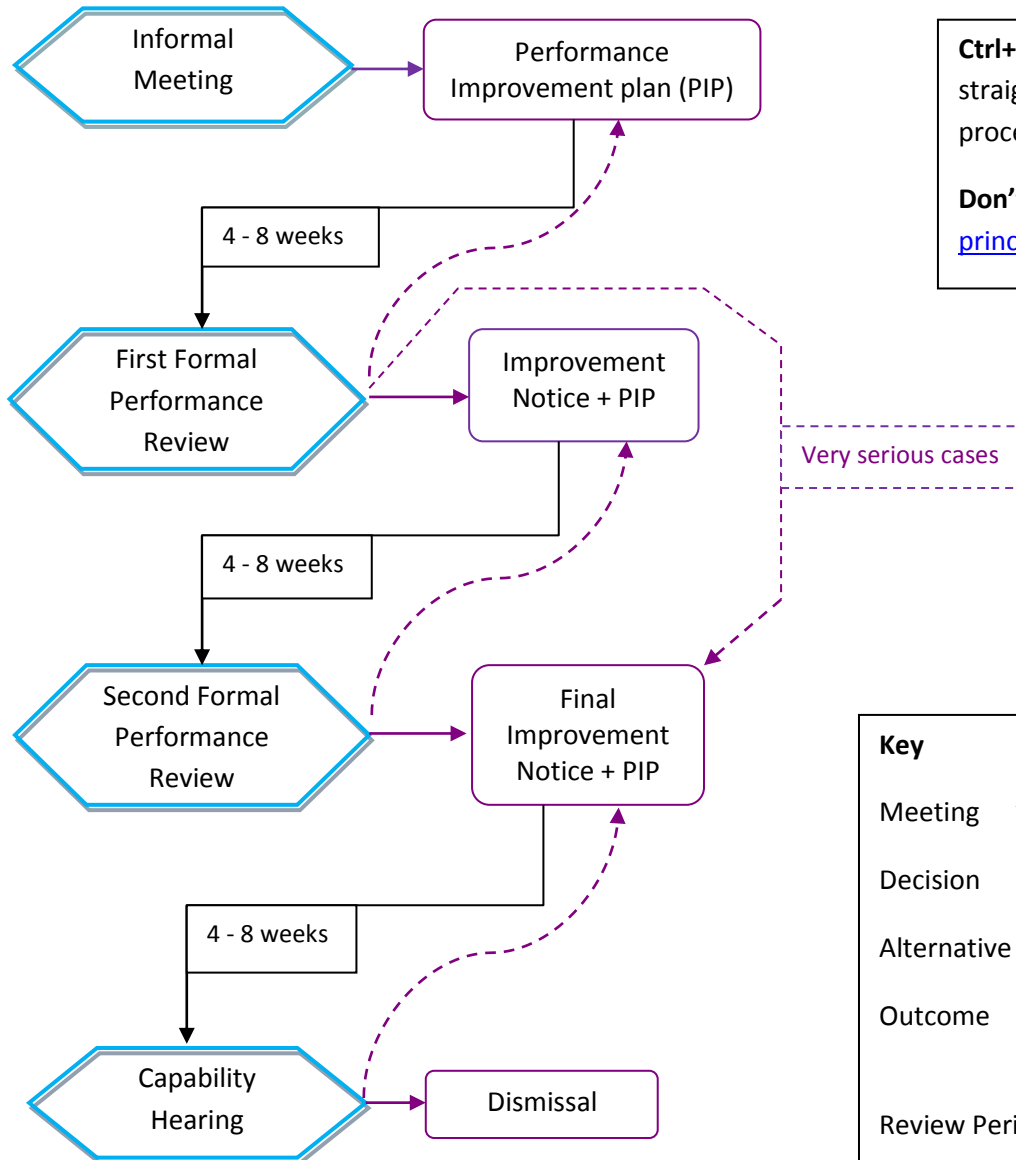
Informal Meeting

Performance Improvement plan (PIP)

4 - 8 weeks

First Formal Performance Review

Improvement Notice + PIP

Very serious cases

4 - 8 weeks

Second Formal Performance Review

Final Improvement Notice + PIP

4 - 8 weeks

Capability Hearing

Dismissal

Ctrl+ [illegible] straig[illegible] proce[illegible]

Don' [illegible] princ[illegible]

Key

Meeting

Decision

Alternative

Outcome

Review Peri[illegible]